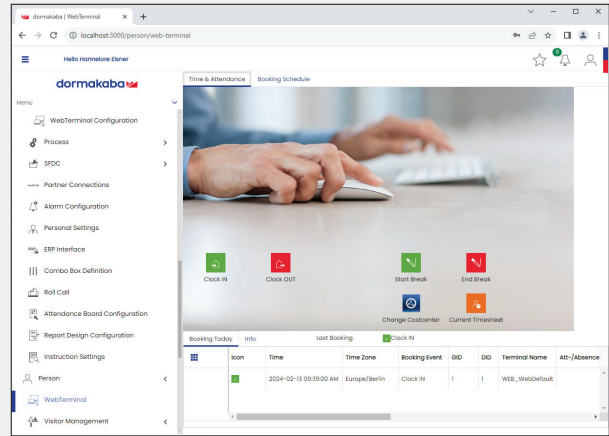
dormakaba | WebTerminal ×

localhost:3000/person/web-terminal

Hello Hannelore Eisner

dormakaba

Menu

WebTerminal Configuration

Process

SFDC

Partner Connections

Alarm Configuration

Personal Settings

ERP Interface

Combo Box Definition

Roll Call

Attendance Board Configuration

Report Design Configuration

Instruction Settings

Person

WebTerminal

Visitor Management

Time & Attendance

Booking Schedule

Clock IN

Clock OUT

Start Break

End Break

Change Costcenter

Current Timesheet

Booking Today

Info

Last Booking

Clock IN

| Icon | Time | Time Zone | Booking Event | GID | DID | Terminal Name | Att-/Absence |
|---|---|---|---|---|---|---|---|
| | 2024-02-13 09:39:00 AM | Europe/Berlin | Clock IN | 1 | 1 | WEB_WebDefault | |